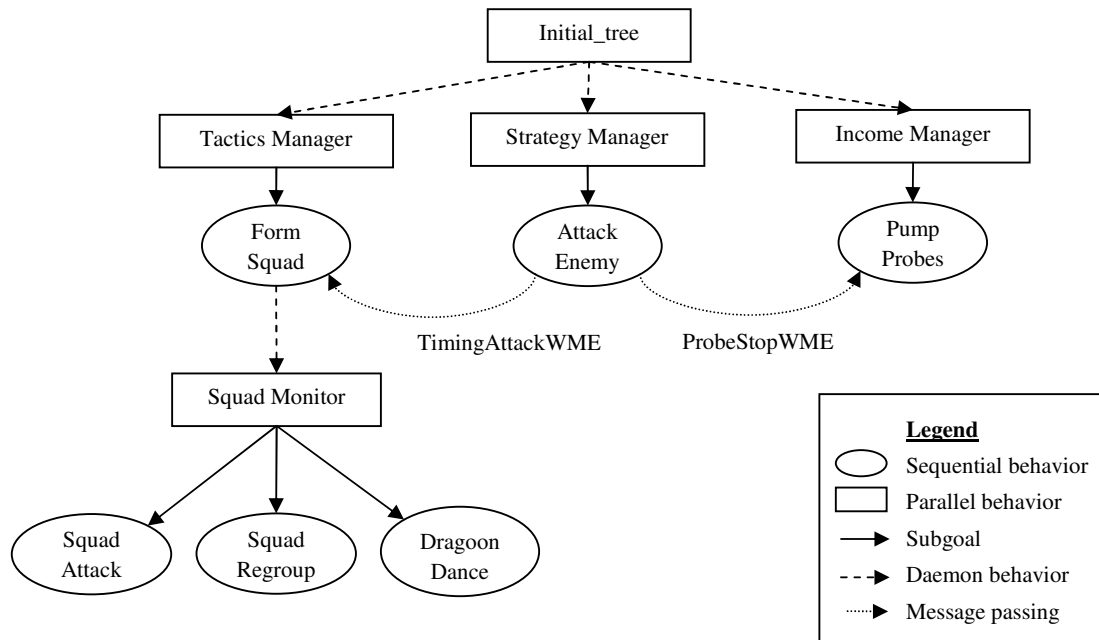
Initial_tree

Tactics Manager

Strategy Manager

Income Manager

Form Squad

Attack Enemy

Pump Probes

TimingAttackWME

ProbeStopWME

Squad Monitor

Squad Attack

Squad Regroup

Dragoon Dance

Legend

Sequential behavior

Parallel behavior

Subgoal

Daemon behavior

Message passing